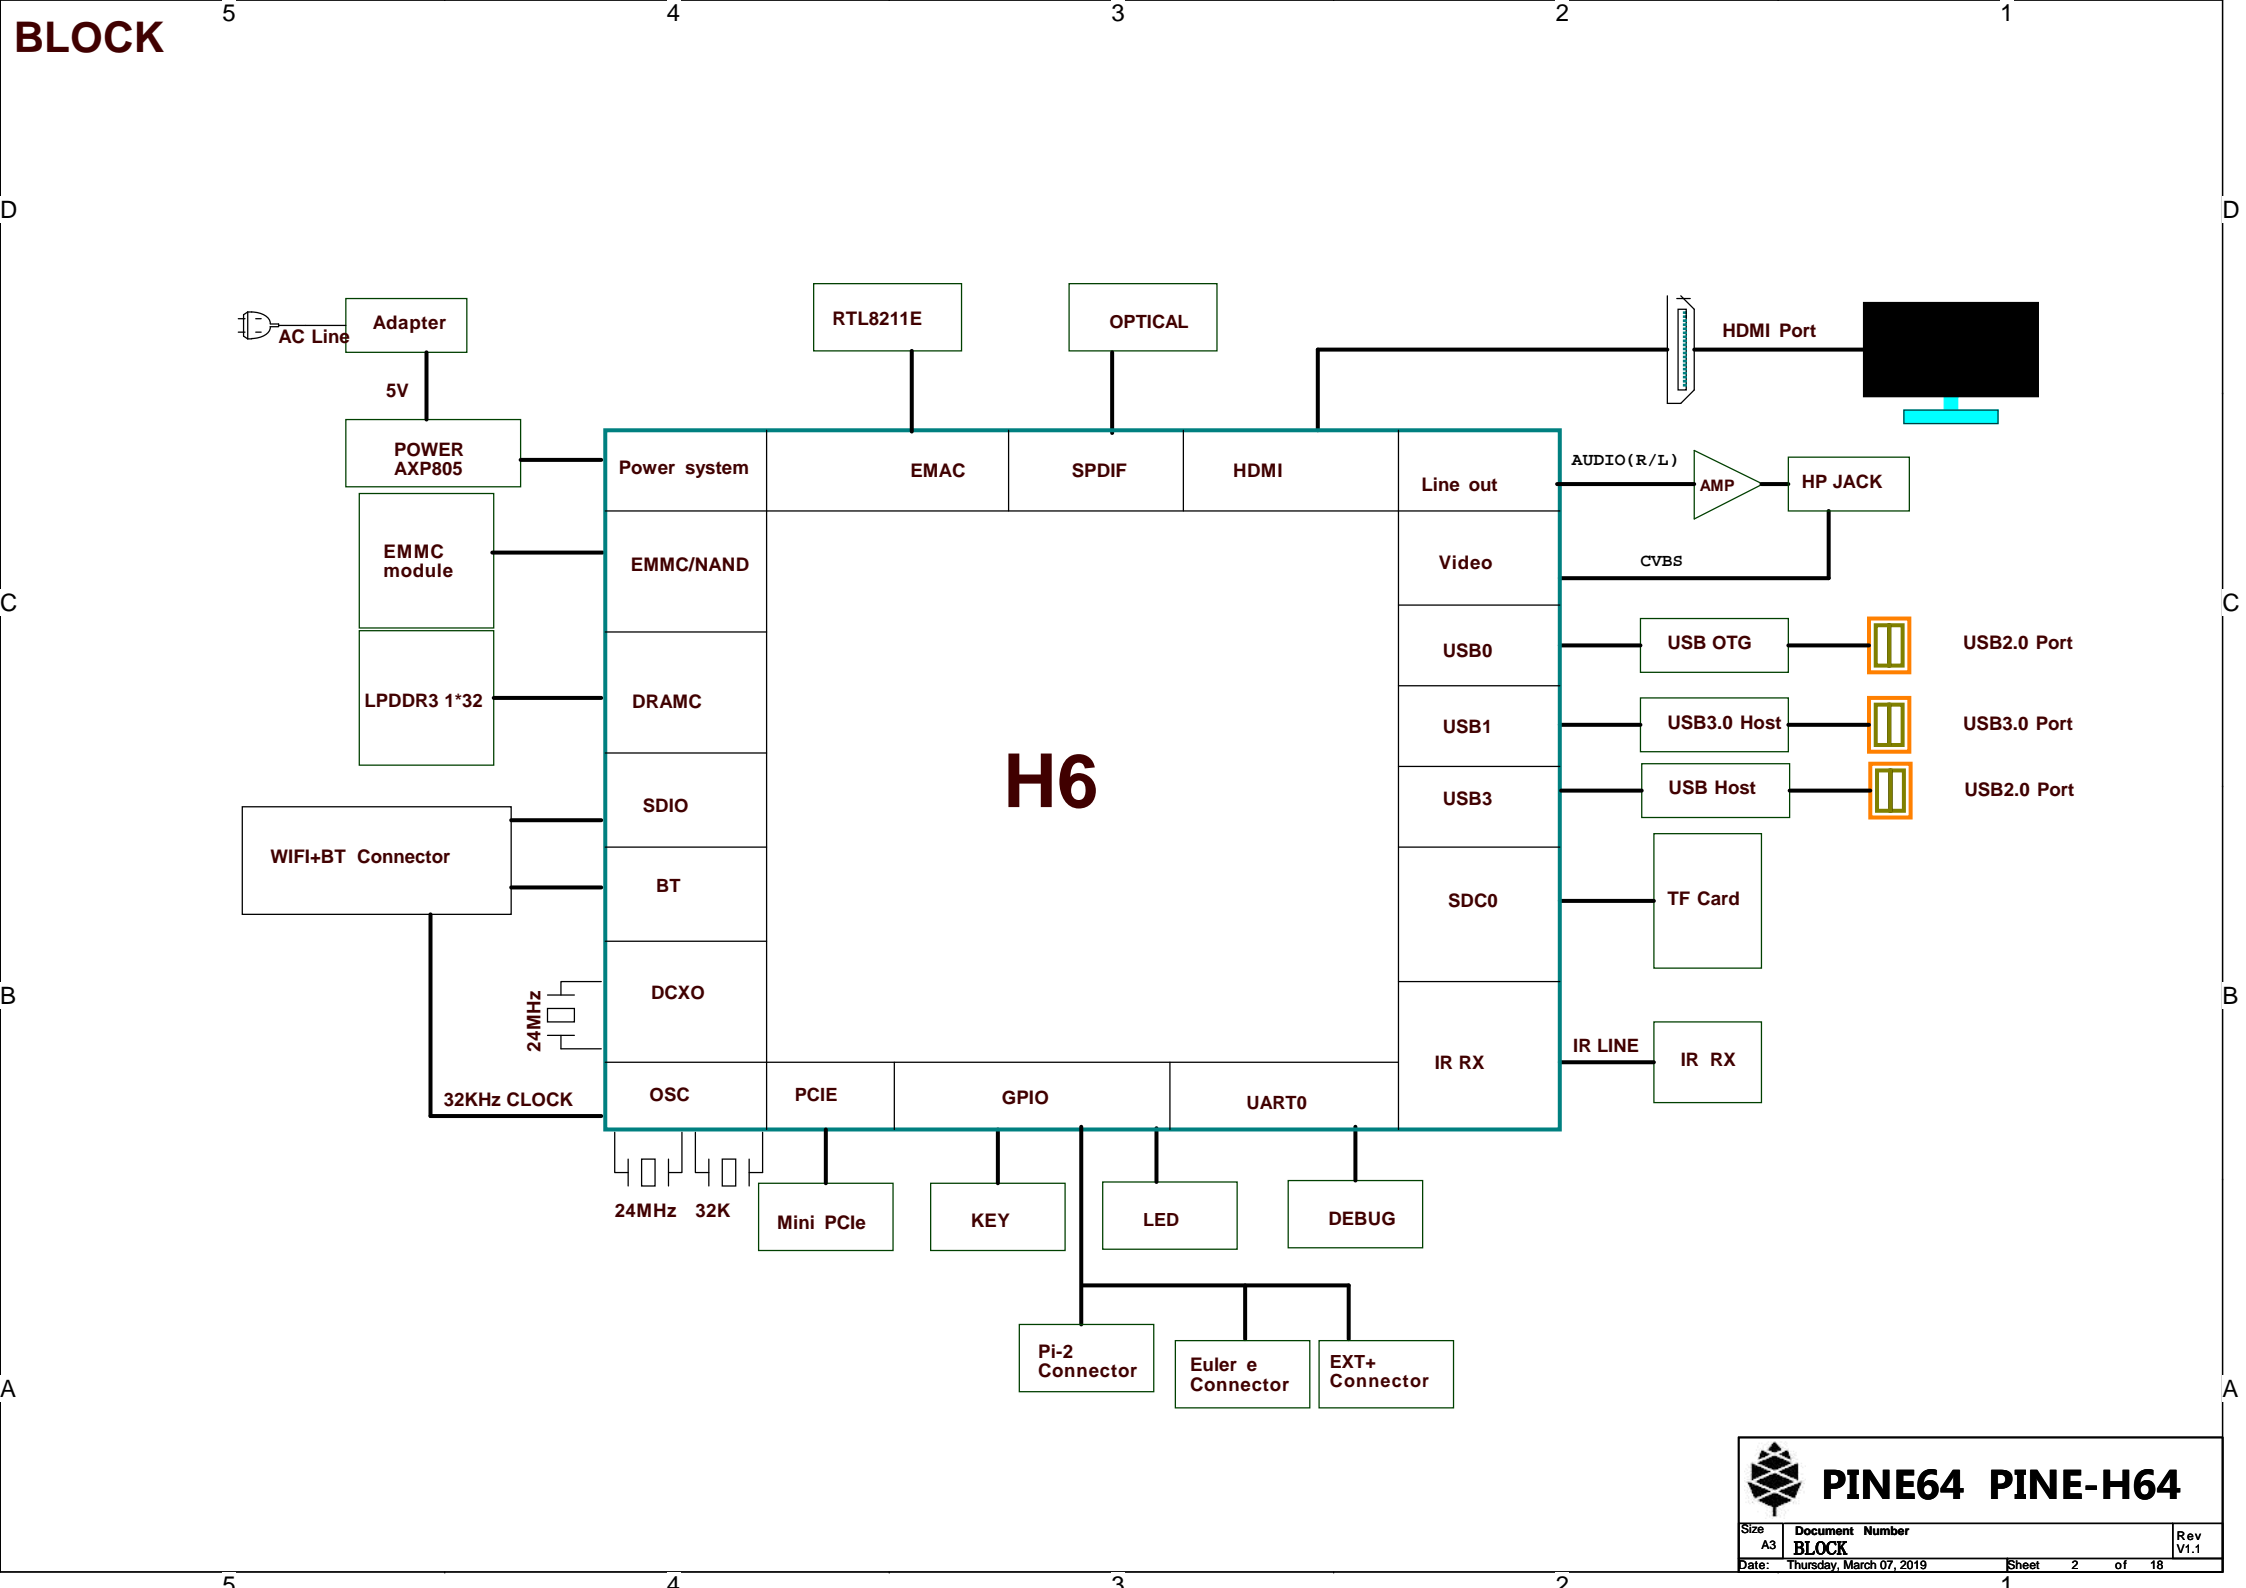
BLOCK

5 4 3 2 1

D D

AC Line

Adapter

5V

POWER AXP805

RTL8211E

OPTICAL

HDMI Port

Power system

EMAC

SPDIF

HDMI

Line out

AUDIO(R/L)

AMP

HP JACK

EMMC module

EMMC/NAND

Video

CVBS

C C

USB0

USB OTG

USB2.0 Port

LPDDR3 1*32

DRAMC

USB1

USB3.0 Host

USB3.0 Port

H6

USB3

USB Host

USB2.0 Port

SDIO

WIFI+BT Connector

BT

SDC0

TF Card

B B

24MHz

DCXO

IR LINE

IR RX

IR RX

32KHz CLOCK

OSC

PCIE

GPIO

UART0

24MHz 32K

Mini PCIe

KEY

LED

DEBUG

Pi-2 Connector

Euler e Connector

EXT+ Connector

A A

PINE64 PINE-H64

Size A3

Document Number

BLOCK

Rev V1.1

Date: Thursday, March 07, 2019

Sheet 2 of 18

5 4 3 2 1